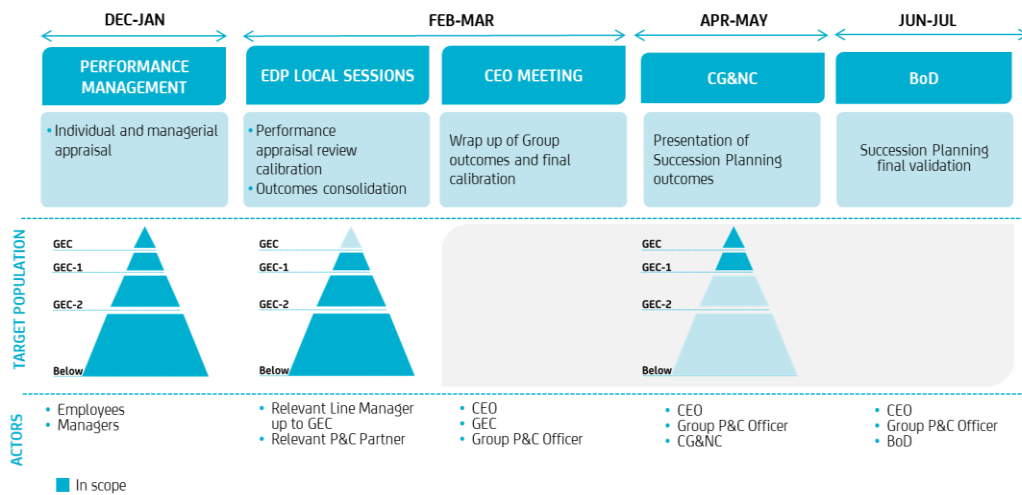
DEC-JAN

FEB-MAR

APR-MAY

JUN-JUL

PERFORMANCE MANAGEMENT

EDP LOCAL SESSIONS

CEO MEETING

CG&NC

BoD

• Individual and managerial appraisal

• Performance appraisal review calibration
• Outcomes consolidation

Wrap up of Group outcomes and final calibration

Presentation of Succession Planning outcomes

Succession Planning final validation

TARGET POPULATION

GEC
GEC-1
GEC-2
Below

GEC
GEC-1
GEC-2
Below

GEC
GEC-1
GEC-2
Below

ACTORS

• Employees
• Managers

• Relevant Line Manager up to GEC
• Relevant P&C Partner

• CEO
• GEC
• Group P&C Officer

• CEO
• Group P&C Officer
• CG&NC

• CEO
• Group P&C Officer
• BoD

In scope